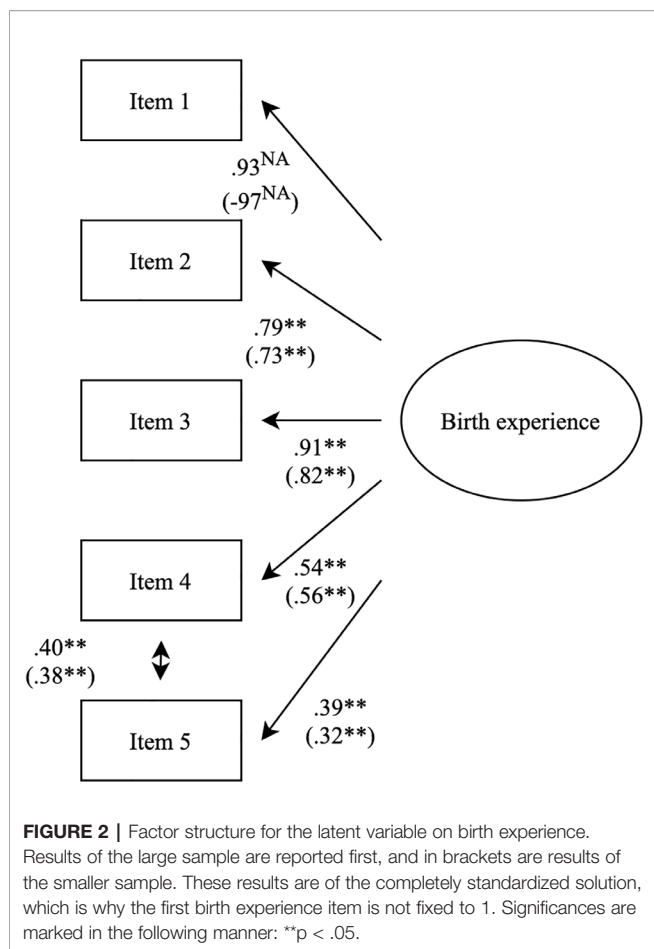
Item 1

$.93^{NA}$
$(-97^{NA})$

Item 2

.79**
(.73**)

Item 3

Birth experience

.91**
(.82**)

Item 4

.54**
(.56**)

.40**
(.38**)

Item 5

.39**
(.32**)

**FIGURE 2 |** Factor structure for the latent variable on birth experience. Results of the large sample are reported first, and in brackets are results of the smaller sample. These results are of the completely standardized solution, which is why the first birth experience item is not fixed to 1. Significances are marked in the following manner: **p < .05.